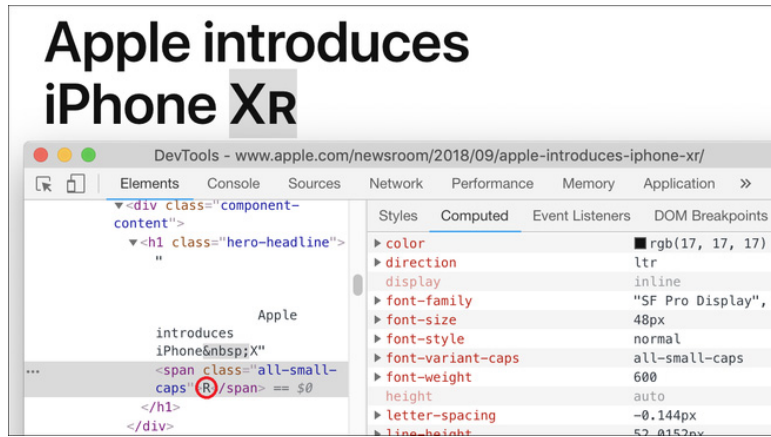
Apple introduces iPhone XR

DevTools - www.apple.com/newsroom/2018/09/apple-introduces-iphone-xr/

Elements Console Sources Network Performance Memory Application »

▼<div class="component-content">
▼<h1 class="hero-headline">
"
Apple introduces iPhone&nbsp;X"
<span class="all-small-caps">R</span> == $0
</h1>
</div>

Styles Computed Event Listeners DOM Breakpoints

| | |
|---|---|
| ▸ color | rgb(17, 17, 17) |
| ▸ direction | ltr |
| display | inline |
| ▸ font-family | "SF Pro Display", |
| ▸ font-size | 48px |
| ▸ font-style | normal |
| ▸ font-variant-caps | all-small-caps |
| ▸ font-weight | 600 |
| height | auto |
| ▸ letter-spacing | -0.144px |
| ▸ line-height | 52.0152px |